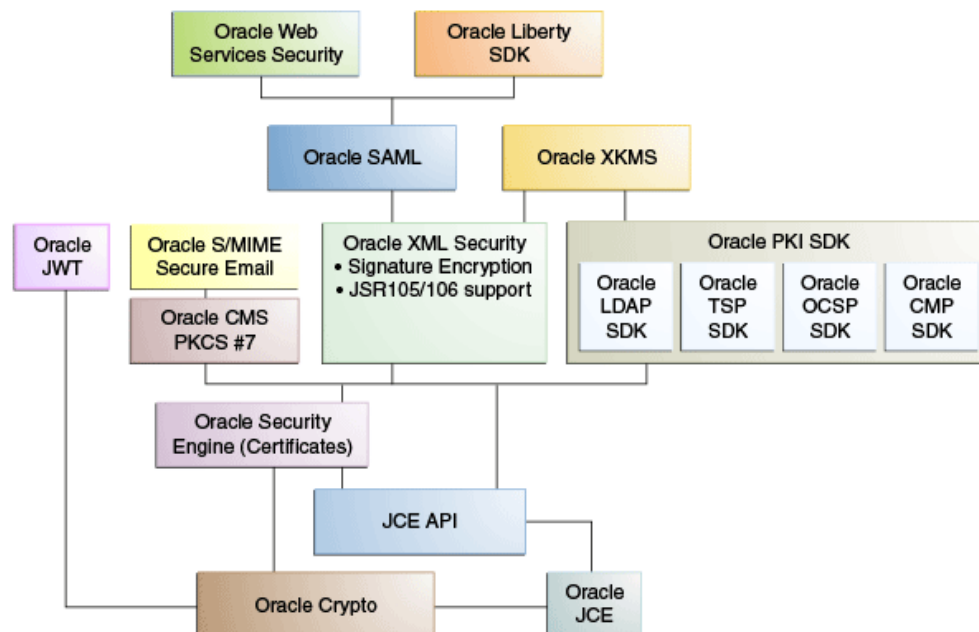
Oracle Web Services Security

Oracle Liberty SDK

Oracle SAML

Oracle XKMS

Oracle JWT

Oracle S/MIME Secure Email

Oracle CMS PKCS #7

Oracle XML Security
• Signature Encryption
• JSR105/106 support

Oracle PKI SDK

Oracle LDAP SDK

Oracle TSP SDK

Oracle OCSP SDK

Oracle CMP SDK

Oracle Security Engine (Certificates)

JCE API

Oracle Crypto

Oracle JCE